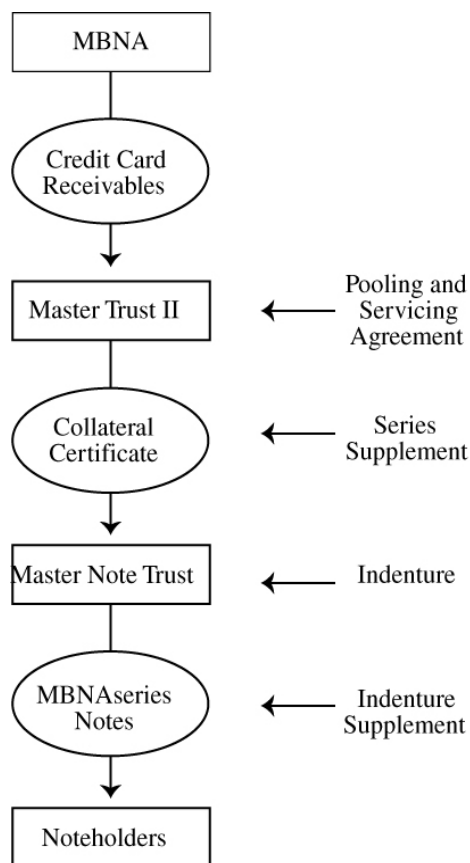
MBNA

Credit Card Receivables

Master Trust II

Pooling and Servicing Agreement

Collateral Certificate

Series Supplement

Master Note Trust

Indenture

MBNAseries Notes

Indenture Supplement

Noteholders